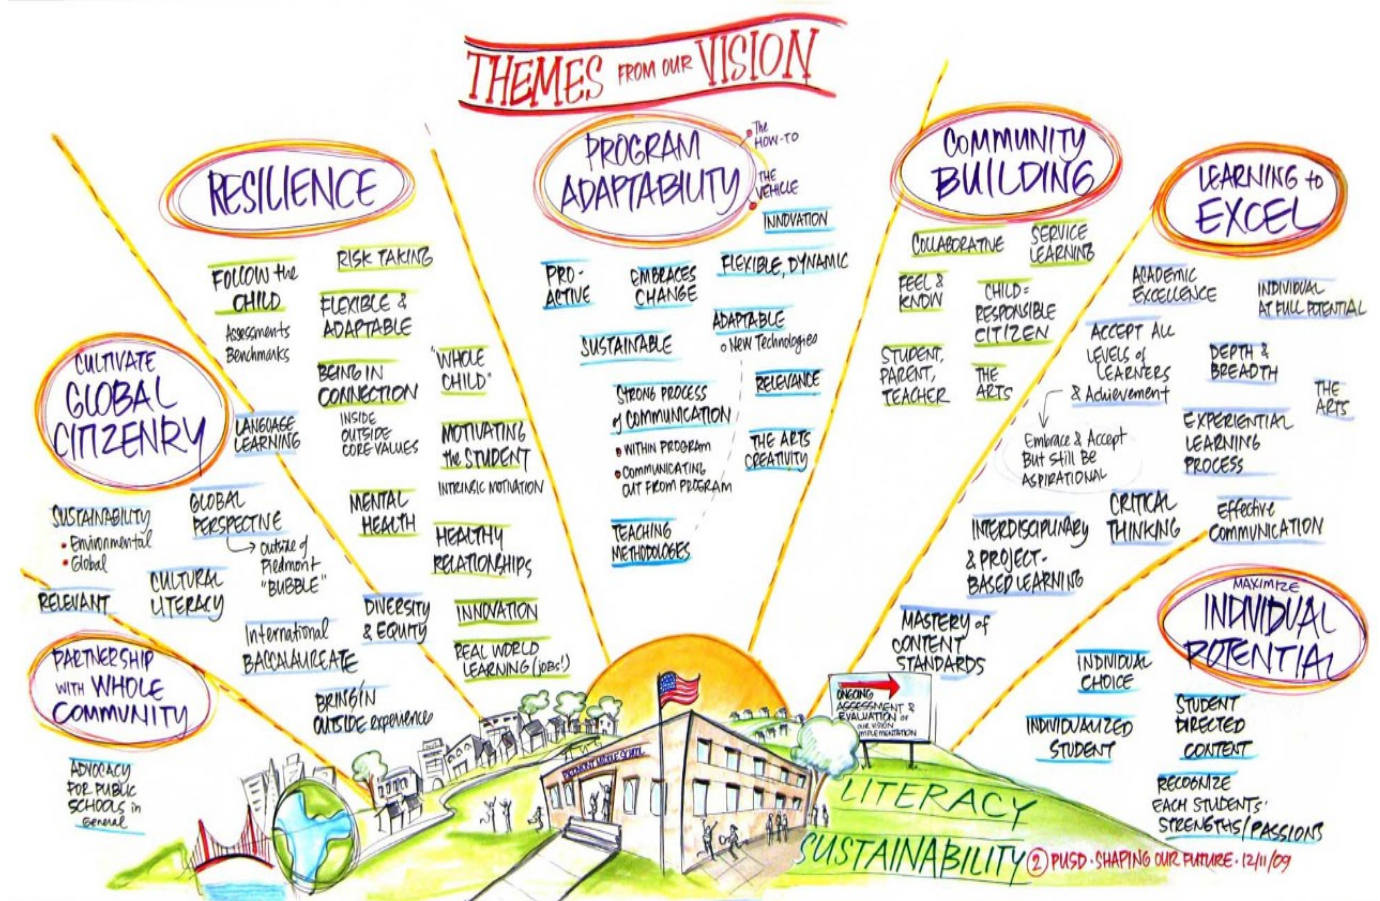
THEMES FROM OUR VISION

RESILIENCE

FOLLOW the CHILD
Assessments
Benchmarks

RISK TAKING

FLEXIBLE & ADAPTABLE

BEING IN CONNECTION
INSIDE
OUTSIDE
CORE VALUES

"WHOLE CHILD"

MOTIVATING the STUDENT
INTRINSIC MOTIVATION

MENTAL HEALTH

HEALTHY RELATIONSHIPS

INNOVATION

REAL WORLD LEARNING (jobs!)

DIVERSITY & EQUITY

PROGRAM ADAPTABILITY

The HOW-TO
THE VEHICLE

INNOVATION

PRO-ACTIVE

EMBRACES CHANGE

FLEXIBLE, DYNAMIC

ADAPTABLE
o New Technologies

SUSTAINABLE

RELEVANCE

STRONG PROCESS of COMMUNICATION
• WITHIN PROGRAM
• COMMUNICATING OUT FROM PROGRAM

THE ARTS CREATIVITY

TEACHING METHODOLOGIES

COMMUNITY BUILDING

COLLABORATIVE

SERVICE LEARNING

FEEL & KNOW

CHILD = RESPONSIBLE CITIZEN

STUDENT, PARENT, TEACHER

THE ARTS

LEARNING to EXCEL

ACADEMIC EXCELLENCE

INDIVIDUAL AT FULL POTENTIAL

ACCEPT ALL LEVELS of LEARNERS & Achievement

DEPTH & BREADTH

THE ARTS

Embrace & Accept But Still Be ASPIRATIONAL

EXPERIENTIAL LEARNING PROCESS

CRITICAL THINKING

Effective COMMUNICATION

INTERDISCIPLINARY & PROJECT-BASED LEARNING

MASTERY of CONTENT STANDARDS

MAXIMIZE INDIVIDUAL POTENTIAL

INDIVIDUAL CHOICE

INDIVIDUALIZED STUDENT

STUDENT DIRECTED CONTENT

RECOGNIZE EACH STUDENTS' STRENGTHS/PASSIONS

CULTIVATE GLOBAL CITIZENRY

LANGUAGE LEARNING

SUSTAINABILITY
• Environmental
• Global

GLOBAL PERSPECTIVE → outside of Piedmont "BUBBLE"

CULTURAL LITERACY

RELEVANT

International BACCALAUREATE

BRING IN OUTSIDE experience

PARTNERSHIP WITH WHOLE COMMUNITY

ADVOCACY FOR PUBLIC SCHOOLS in General

ONGOING ASSESSMENT & EVALUATION of OUR VISION IMPLEMENTATION

LITERACY

SUSTAINABILITY

② PUSD · SHAPING OUR FUTURE · 12/11/09